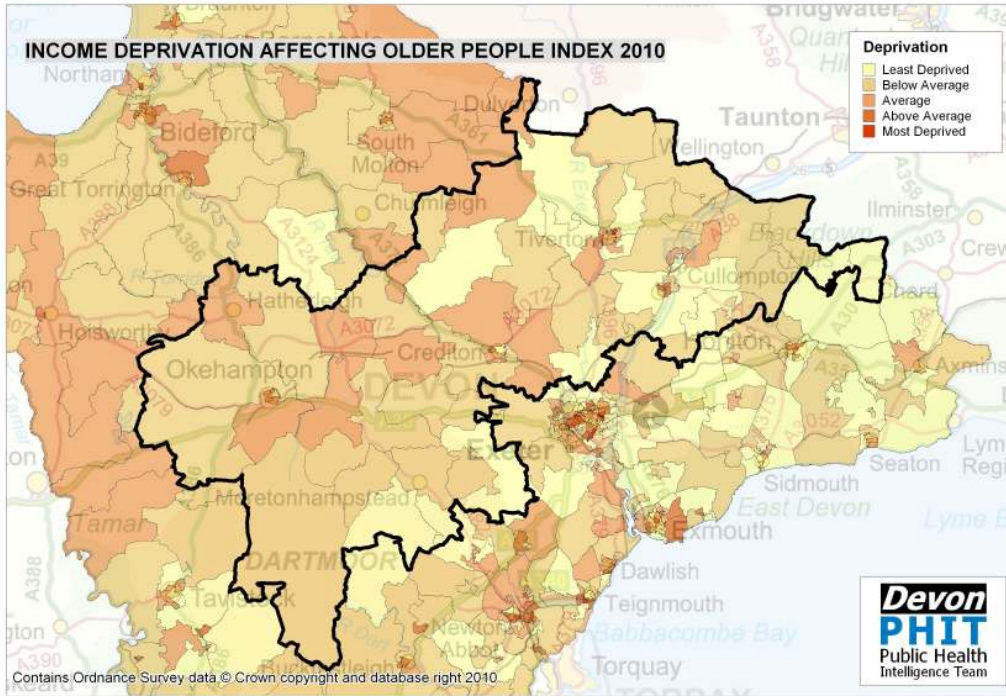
INCOME DEPRIVATION AFFECTING OLDER PEOPLE INDEX 2010

Deprivation
Least Deprived
Below Average
Average
Above Average
Most Deprived

Bridgwater
Northam
Dulverton
Taunton
Bideford
South Molton
Wellington
A39
Great Torrington
Chumleigh
Ilminster
A386
A3124
A361
Tiverton
A303
Crew
A377
Cullompton
Chard
Hatherleigh
Holsworthy
A3072
Honiton
A30
Crediton
Axminster
Okehampton
DEVON
A35
Lyme Regis
Exeter
Seaton
Sidmouth
Moretonhampstead
East Devon
Tamar
Lyme Bay
Exmouth
DARTMOOR
Dawlish
A388
Tavistock
Teignmouth
Babbacombe Bay
Newton Abbot
A390
Buckfastleigh
Torquay
Contains Ordnance Survey data © Crown copyright and database right 2010

Devon
PHIT
Public Health
Intelligence Team